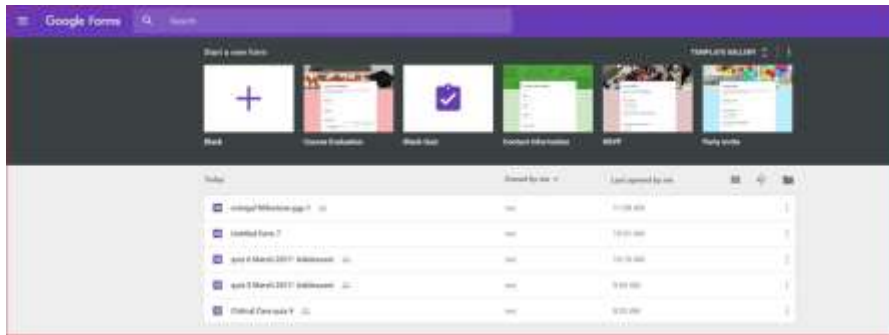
Google Forms
Search

Start a new form
TEMPLATE GALLERY

Blank
Course Evaluation
Blank Quiz
Contact Information
RSVP
Party Invite

Today
Owned by me
Last opened by me

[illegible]
Untitled form 7
quiz 4 March 2017 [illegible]
quiz 3 March 2017 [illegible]
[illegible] quiz 9